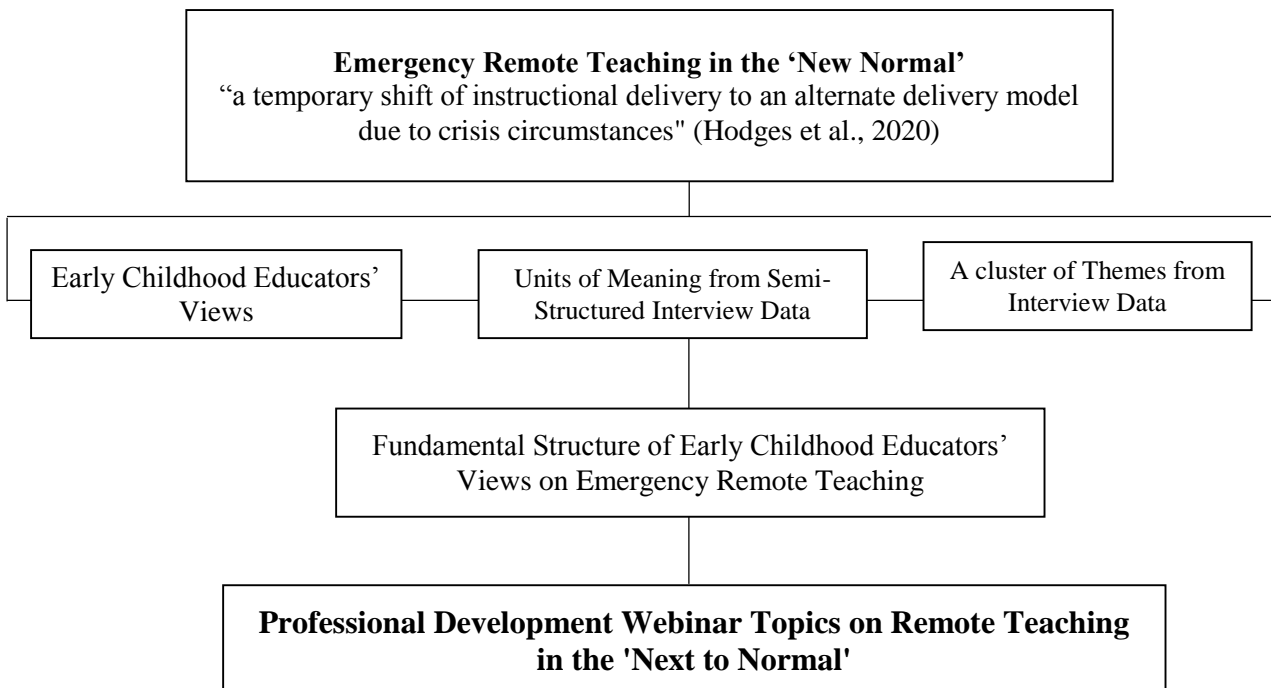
**Emergency Remote Teaching in the 'New Normal'**
"a temporary shift of instructional delivery to an alternate delivery model due to crisis circumstances" (Hodges et al., 2020)

Early Childhood Educators' Views

Units of Meaning from Semi-Structured Interview Data

A cluster of Themes from Interview Data

Fundamental Structure of Early Childhood Educators' Views on Emergency Remote Teaching

**Professional Development Webinar Topics on Remote Teaching in the 'Next to Normal'**